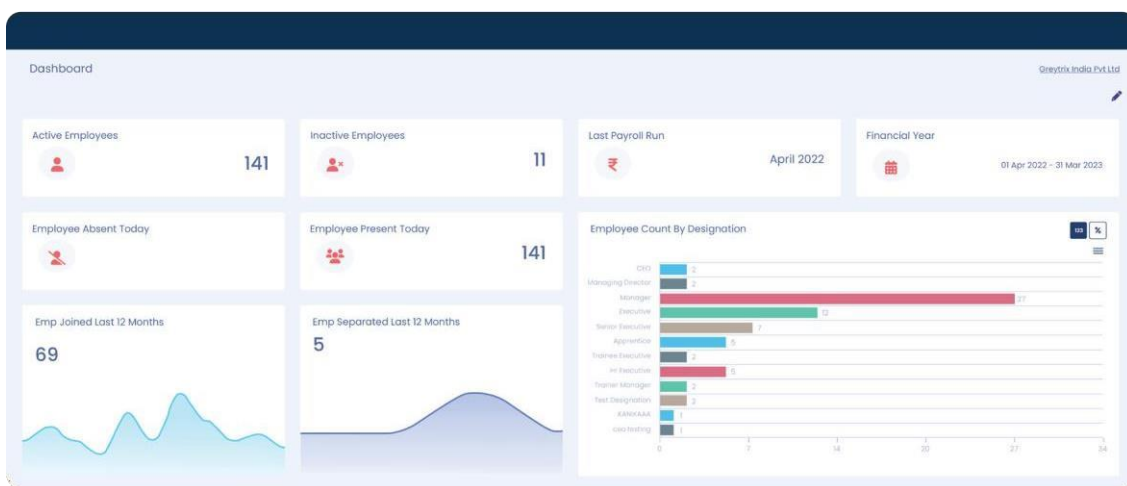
Dashboard

Greytrix India Pvt Ltd

Active Employees
141

Inactive Employees
11

Last Payroll Run
₹
April 2022

Financial Year
01 Apr 2022 - 31 Mar 2023

Employee Absent Today

Employee Present Today
141

Employee Count By Designation

123 %

| Designation | Count |
|---|---|
| CEO | 2 |
| Managing Director | 2 |
| Manager | 27 |
| Executive | 12 |
| Senior Executive | 7 |
| Apprentice | 5 |
| Trainee Executive | 2 |
| HR Executive | 5 |
| Trainer Manager | 2 |
| Test Designation | 2 |
| AAAKAAA | 1 |
| cas testing | 1 |

0 7 14 20 27 34

Emp Joined Last 12 Months
69

Emp Separated Last 12 Months
5